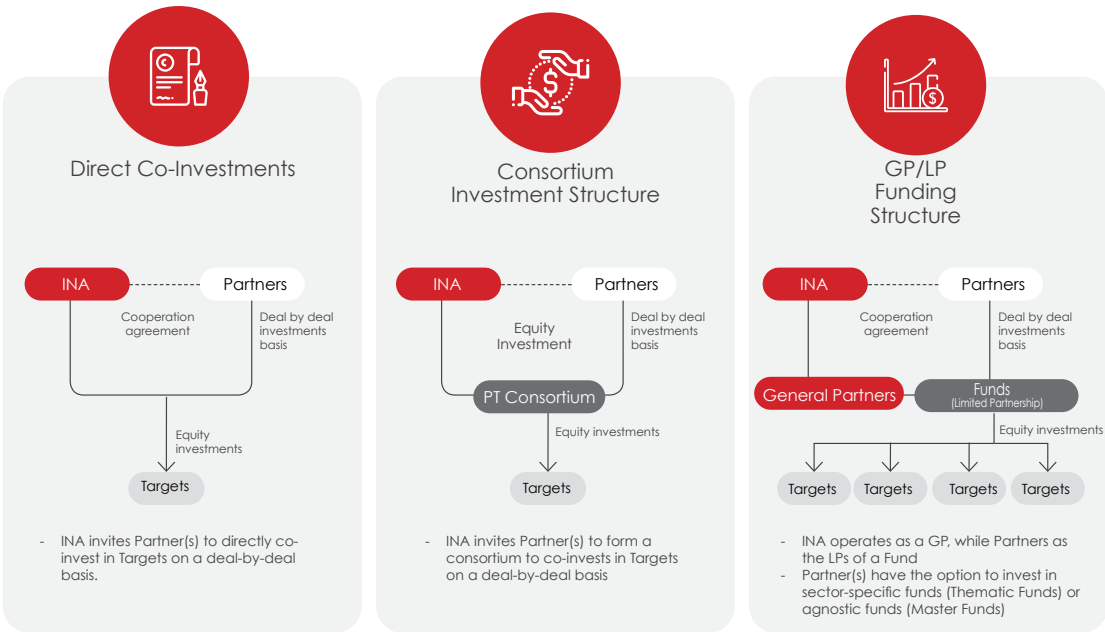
Direct Co-Investments

INA

Partners

Cooperation agreement

Deal by deal investments basis

Equity investments

Targets

- INA invites Partner(s) to directly co-invest in Targets on a deal-by-deal basis.

Consortium Investment Structure

INA

Partners

Equity Investment

Deal by deal investments basis

PT Consortium

Equity investments

Targets

- INA invites Partner(s) to form a consortium to co-invests in Targets on a deal-by-deal basis

GP/LP Funding Structure

INA

Partners

Cooperation agreement

Deal by deal investments basis

General Partners

Funds (Limited Partnership)

Equity investments

Targets

Targets

Targets

Targets

- INA operates as a GP, while Partners as the LPs of a Fund
- Partner(s) have the option to invest in sector-specific funds (Thematic Funds) or agnostic funds (Master Funds)